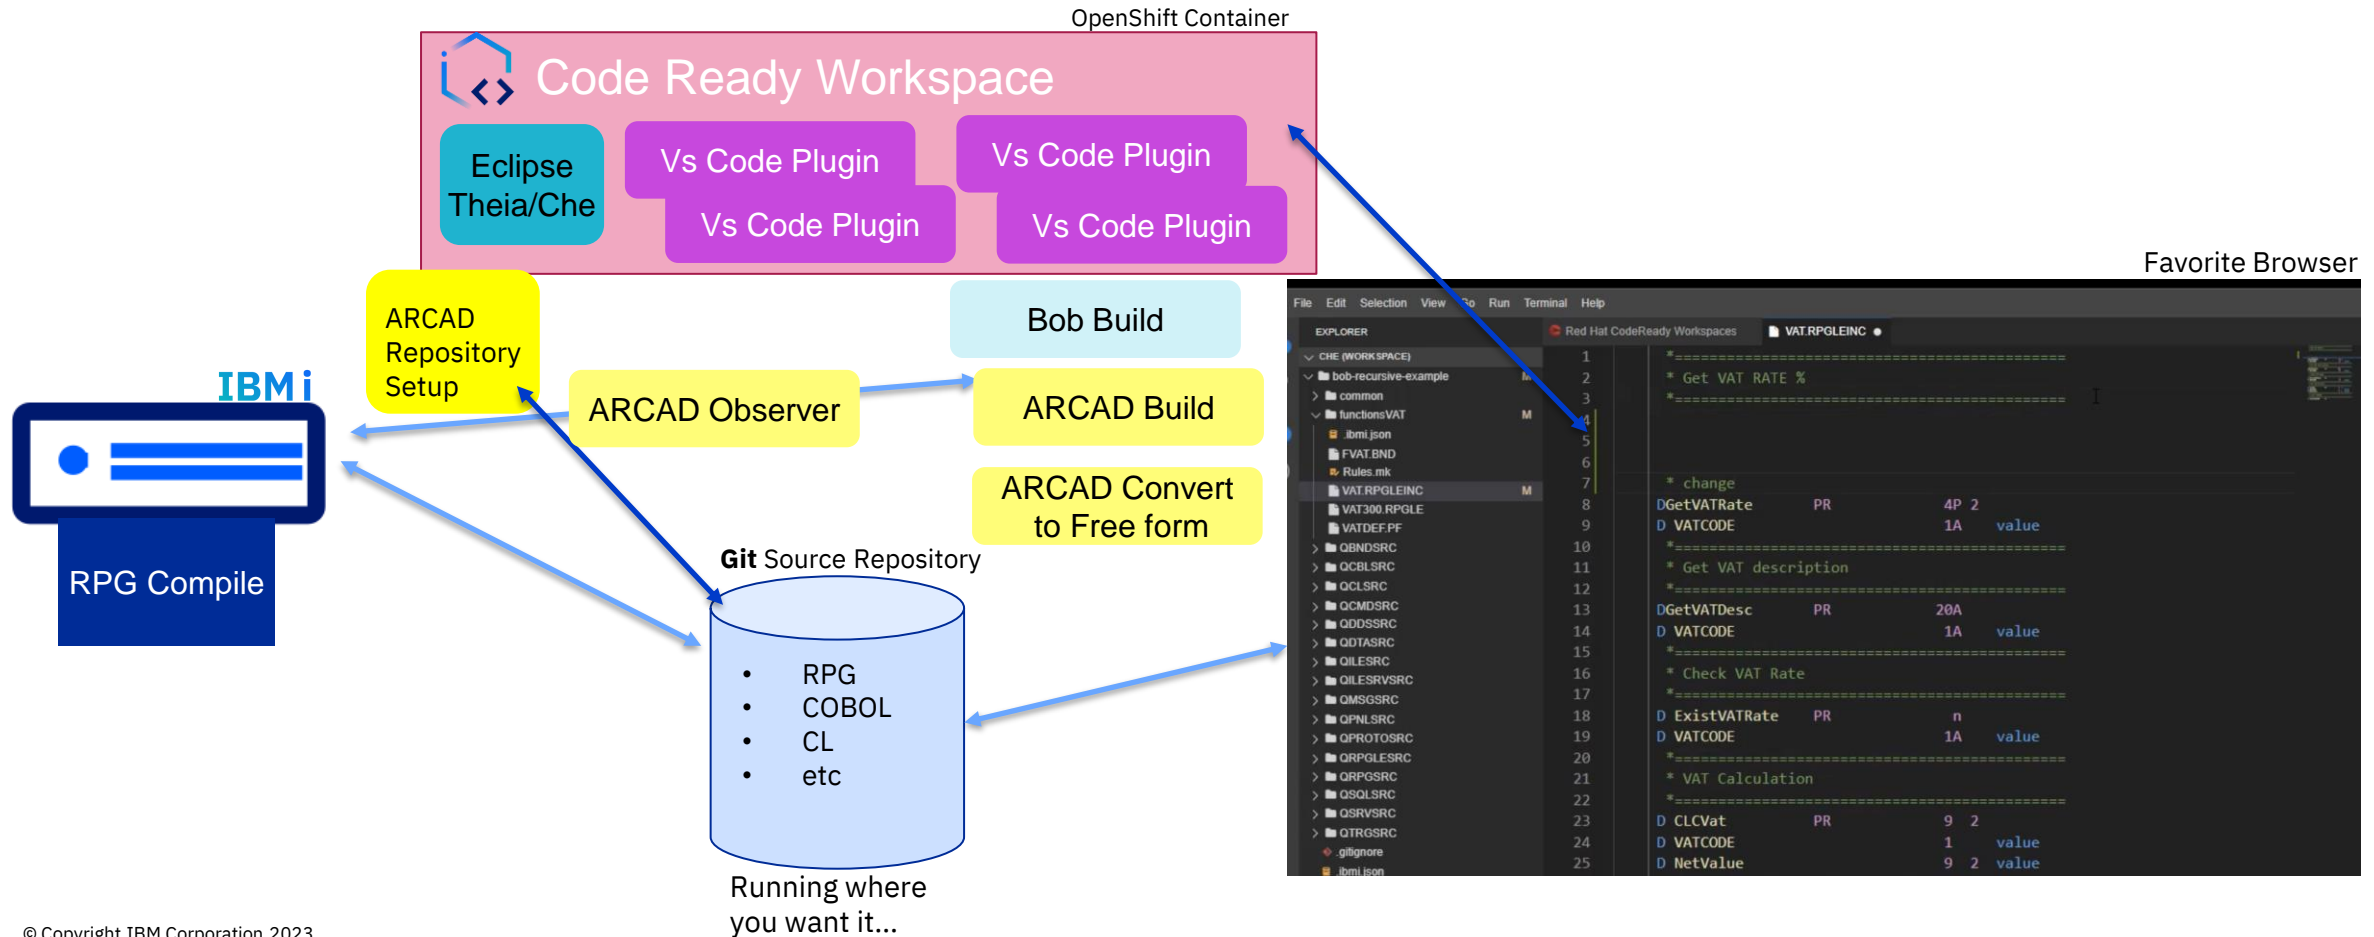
OpenShift Container

Code Ready Workspace

Eclipse Theia/Che

Vs Code Plugin

Vs Code Plugin

Vs Code Plugin

Vs Code Plugin

Favorite Browser

ARCAD Repository Setup

Bob Build

ARCAD Observer

ARCAD Build

ARCAD Convert to Free form

IBM i

RPG Compile

Git Source Repository

- RPG
- COBOL
- CL
- etc

Running where you want it...

© Copyright IBM Corporation 2023

File Edit Selection View Go Run Terminal Help

EXPLORER

Red Hat CodeReady Workspaces

VAT.RPGLEINC

CHE (WORKSPACE)
bob-recursive-example
common
functionsVAT
.ibmi.json
FVAT.BND
Rules.mk
VAT.RPGLEINC
VAT300.RPGLE
VATDEF.PF
QBNDSRC
QCBLSRC
QCLSRC
QCMDSRC
QDDSSRC
QDTASRC
QILESRC
QILESRVSRC
QMSGSRC
QPNLSRC
QPROTOSRC
QRPGLESRC
QRPGSRC
QSQLSRC
QSRVSRC
QTRGSRC
.gitignore
.ibmi.json

1 *===============================================
2 * Get VAT RATE %
3 *===============================================
4
5
6
7 * change
8 DGetVATRate PR 4P 2
9 D VATCODE 1A value
10 *===============================================
11 * Get VAT description
12 *===============================================
13 DGetVATDesc PR 20A
14 D VATCODE 1A value
15 *===============================================
16 * Check VAT Rate
17 *===============================================
18 D ExistVATRate PR n
19 D VATCODE 1A value
20 *===============================================
21 * VAT Calculation
22 *===============================================
23 D CLCVat PR 9 2
24 D VATCODE 1 value
25 D NetValue 9 2 value